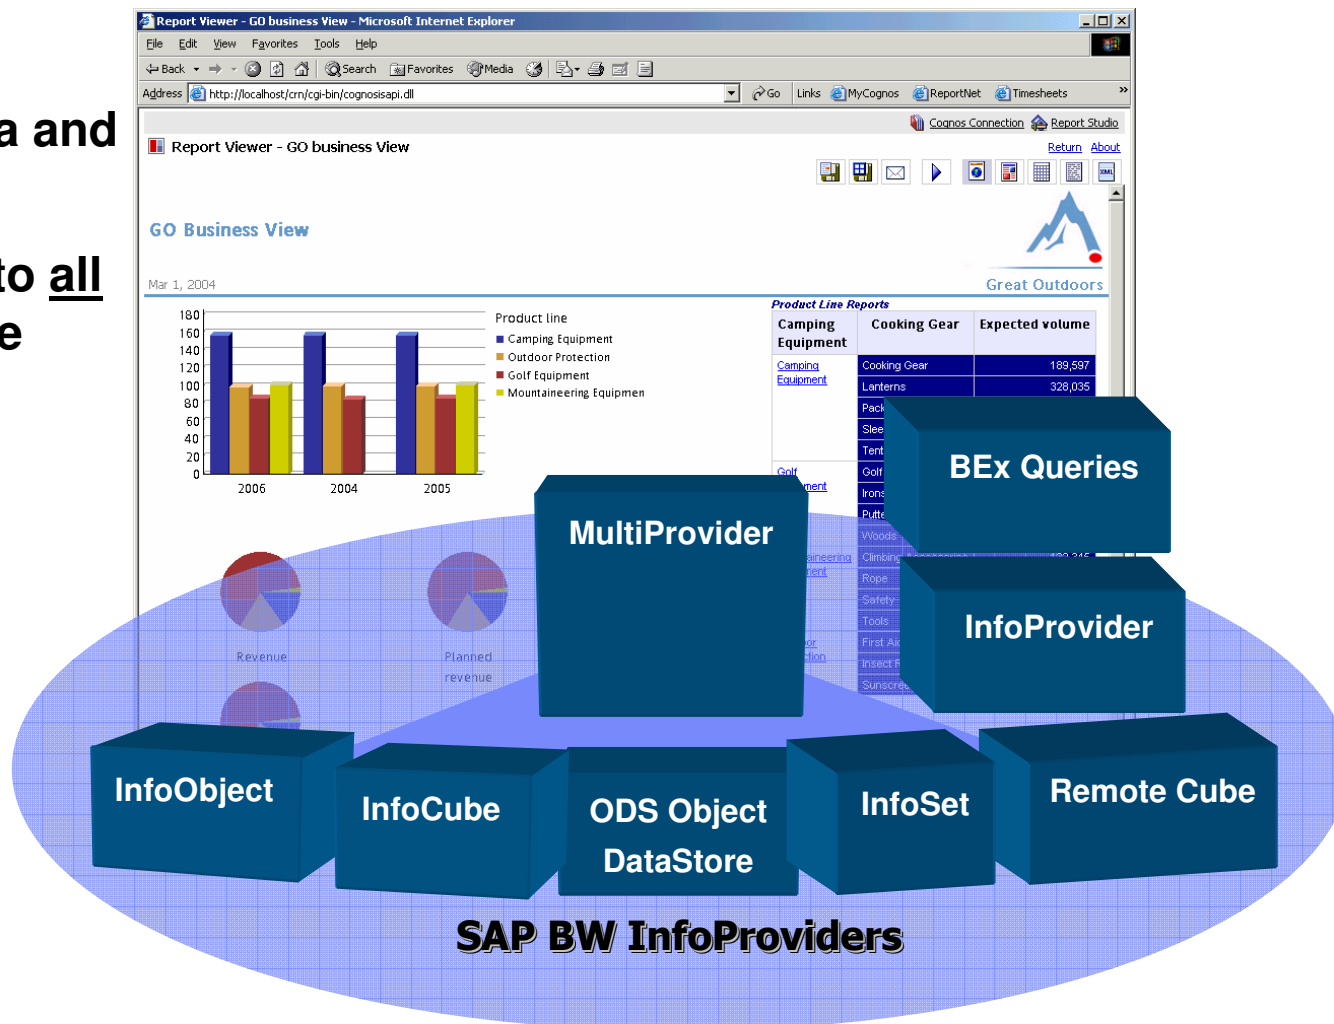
a and

to all
e

Report Viewer - GO business View - Microsoft Internet Explorer

File Edit View Favorites Tools Help

Back Search Favorites Media

Address http://localhost/crn/cgi-bin/cognosisapi.dll Go Links MyCognos ReportNet Timesheets

Cognos Connection Report Studio

Report Viewer - GO business View

Return About

GO Business View

Mar 1, 2004

Great Outdoors

180
160
140
120
100
80
60
40
20
0

2006 2004 2005

Product line
Camping Equipment
Outdoor Protection
Golf Equipment
Mountaineering Equipmen

Product Line Reports

| Camping Equipment | Cooking Gear | Expected volume |
|---|---|---|
| Camping Equipment | Cooking Gear | 189,597 |
| | Lanterns | 328,035 |
| | Pack | |
| | Slee | |
| | Tent | |
| Golf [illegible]ment | Golf | |
| | Irons | |
| | Putte | |
| | Woods | |
| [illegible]aineering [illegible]ent | Climbin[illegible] | |
| | Rope | |
| | Safety | |
| | Tools | |
| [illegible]or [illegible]tion | First Ai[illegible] | |
| | Insect R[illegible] | |
| | Sunscre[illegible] | |

Revenue

Planned revenue

BEx Queries

MultiProvider

InfoProvider

InfoObject

InfoCube

ODS Object
DataStore

InfoSet

Remote Cube

SAP BW InfoProviders